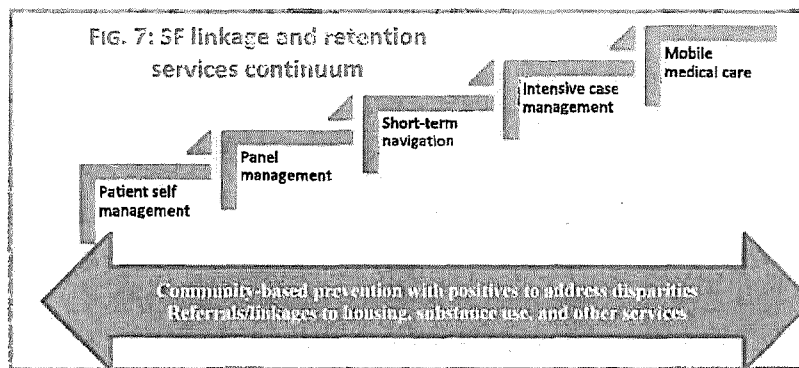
FIG. 7: SF linkage and retention services continuum

Patient self management

Panel management

Short-term navigation

Intensive case management

Mobile medical care

Community-based prevention with positives to address disparities
Referrals/linkages to housing, substance use, and other services